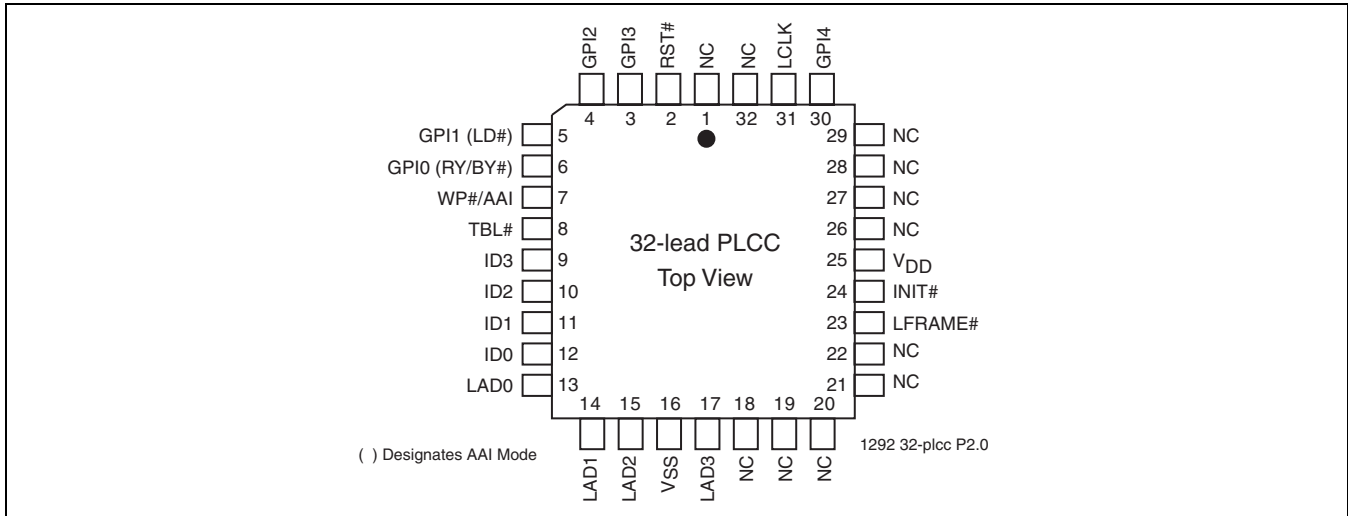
GPI2 GPI3 RST# NC NC LCLK GPI4

4 3 2 1 32 31 30

GPI1 (LD#) 5
GPI0 (RY/BY#) 6
WP#/AAI 7
TBL# 8
ID3 9
ID2 10
ID1 11
ID0 12
LAD0 13

29 NC
28 NC
27 NC
26 NC
25 $V_{DD}$
24 INIT#
23 LFRAME#
22 NC
21 NC

32-lead PLCC
Top View

14 15 16 17 18 19 20

LAD1 LAD2 VSS LAD3 NC NC NC

( ) Designates AAI Mode

1292 32-plcc P2.0